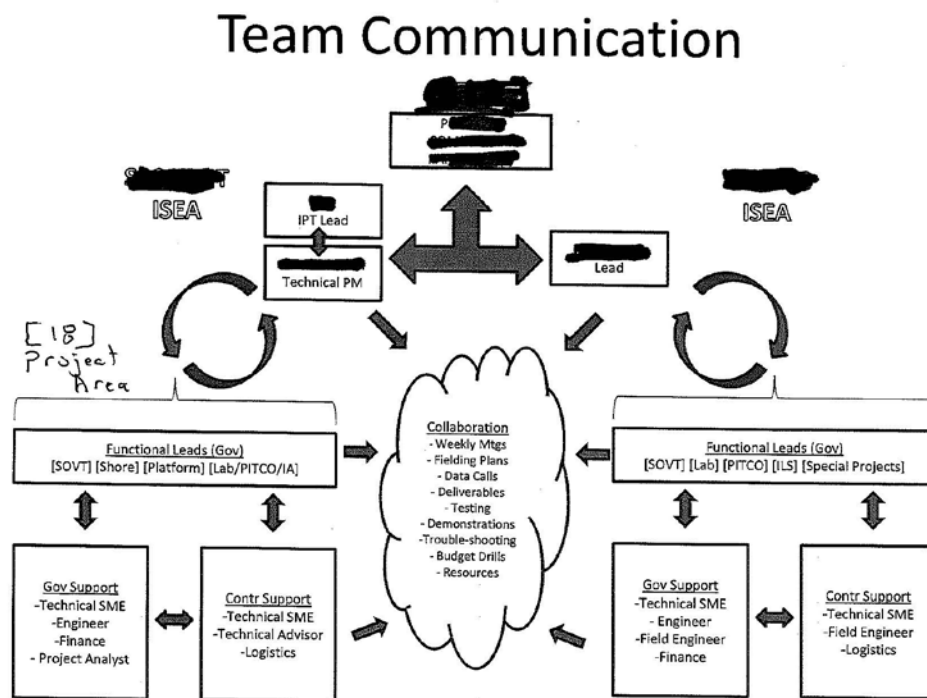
Team Communication

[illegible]
P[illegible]
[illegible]
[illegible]

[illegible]T
ISEA

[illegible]
IPT Lead

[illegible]
Technical PM

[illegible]
Lead

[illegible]
ISEA

[18] Project Area

Functional Leads (Gov)
[SOVT] [Shore] [Platform] [Lab/PITCO/IA]

Collaboration
- Weekly Mtgs
- Fielding Plans
- Data Calls
- Deliverables
- Testing
- Demonstrations
-Trouble-shooting
- Budget Drills
- Resources

Functional Leads (Gov)
[SOVT] [Lab] [PITCO] [ILS] [Special Projects]

Gov Support
-Technical SME
-Engineer
-Finance
- Project Analyst

Contr Support
-Technical SME
-Technical Advisor
-Logistics

Gov Support
-Technical SME
-Engineer
-Field Engineer
-Finance

Contr Support
-Technical SME
-Field Engineer
-Logistics